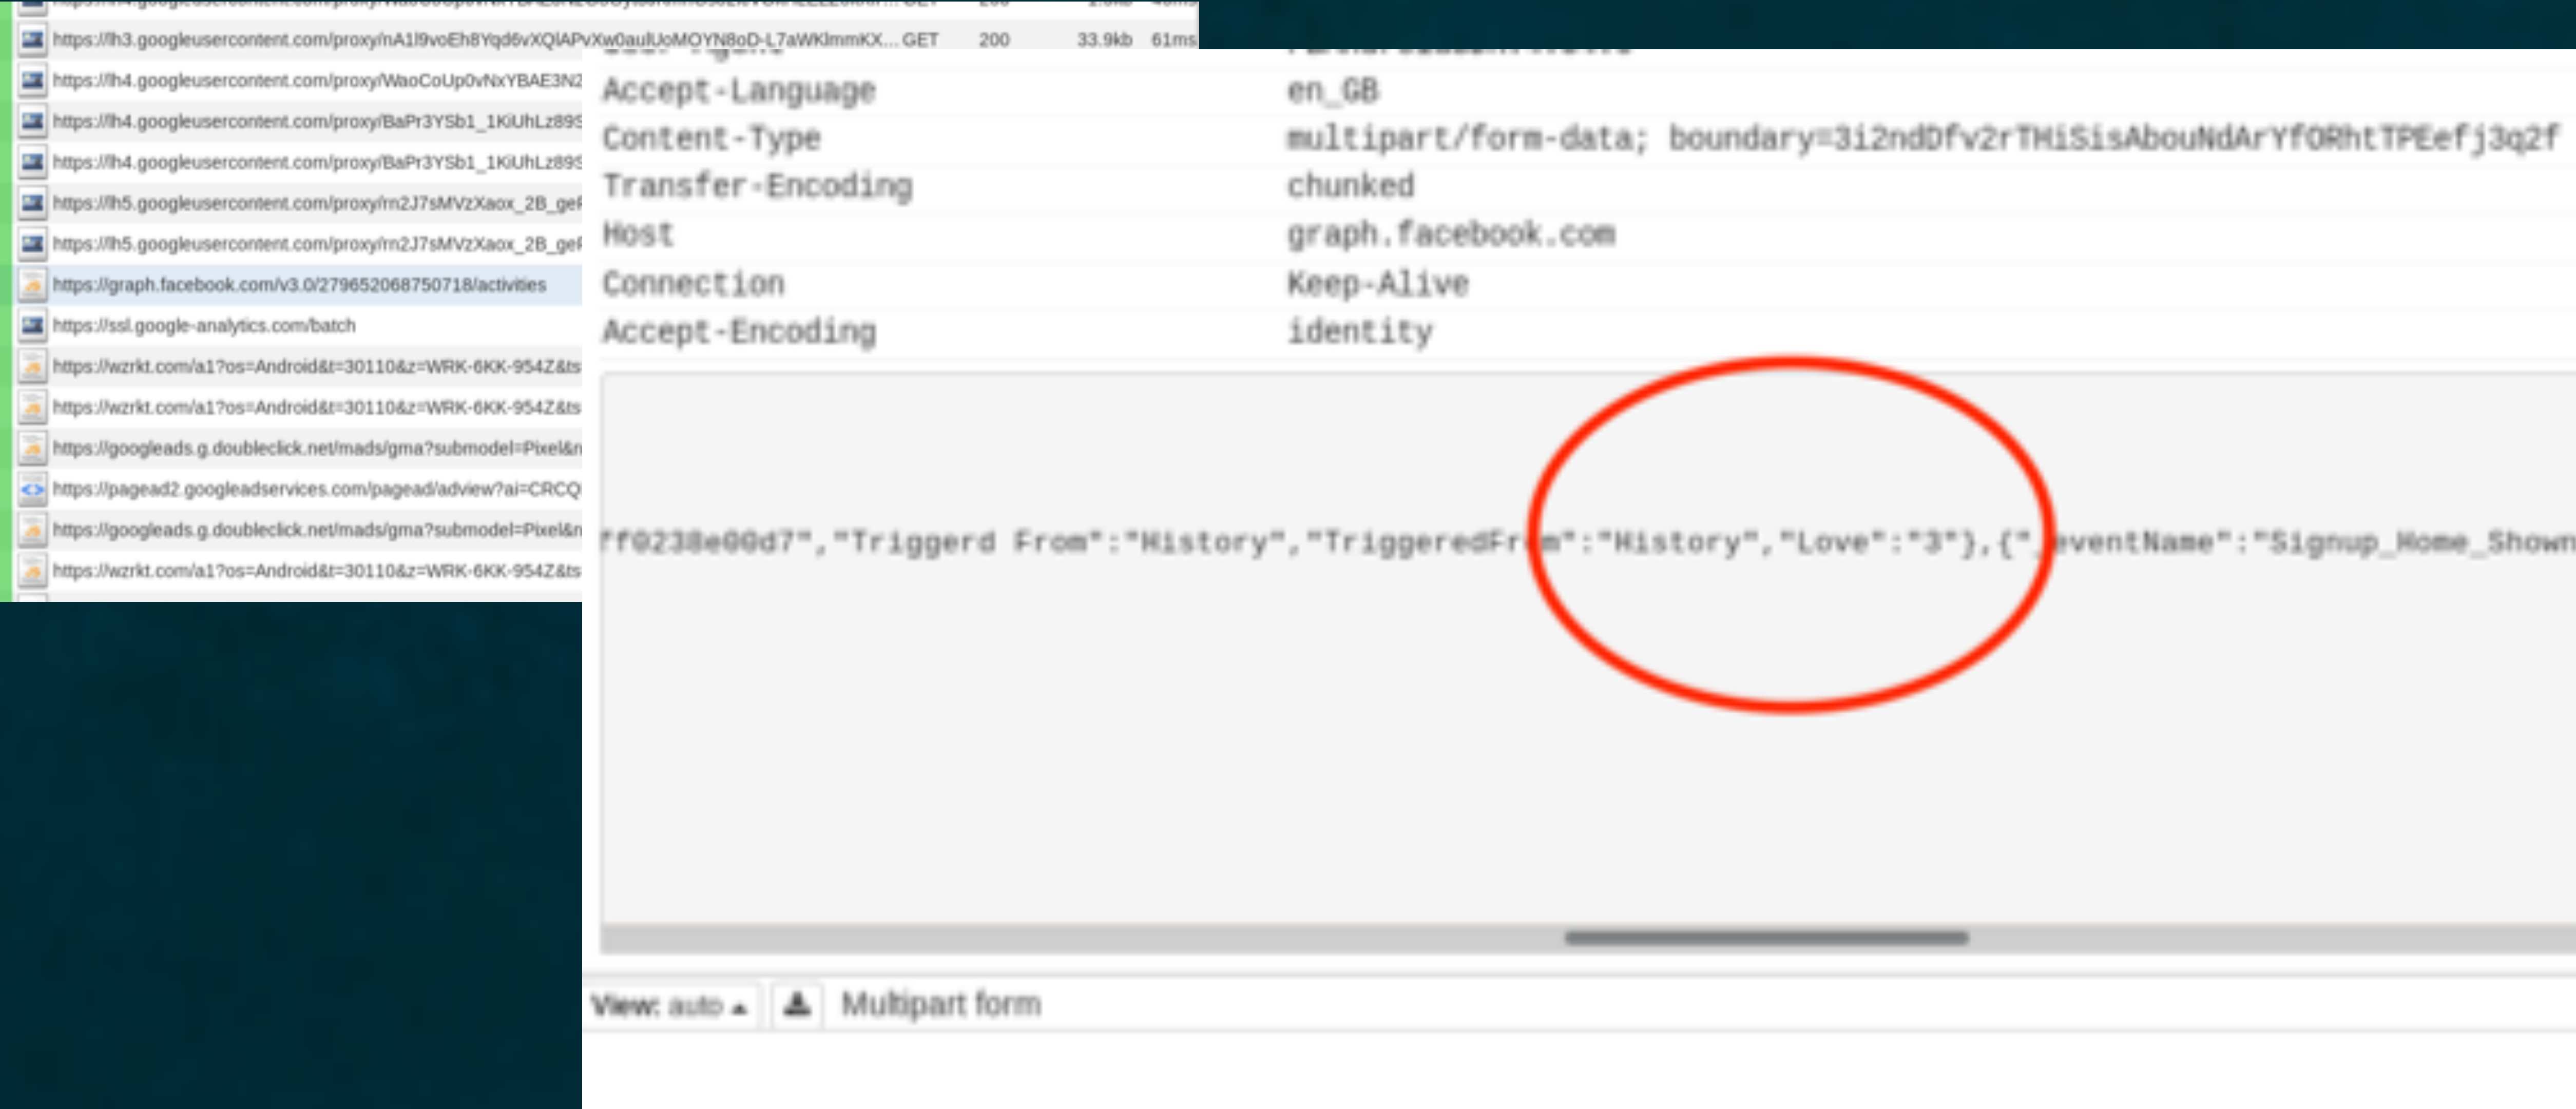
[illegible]
https://lh3.googleusercontent.com/proxy/nA1l9voEh8Yqd6vXQlAPvXw0aulUoMOYN8oD-L7aWKlmmKX... GET 200 33.9kb 61ms
https://lh4.googleusercontent.com/proxy/WaoCoUp0vNxYBAE3N2
https://lh4.googleusercontent.com/proxy/BaPr3YSb1_1KiUhLz89
https://lh4.googleusercontent.com/proxy/BaPr3YSb1_1KiUhLz89
https://lh5.googleusercontent.com/proxy/m2J7sMVzXaox_2B_ge
https://lh5.googleusercontent.com/proxy/m2J7sMVzXaox_2B_ge
https://graph.facebook.com/v3.0/279652068750718/activities
https://ssl.google-analytics.com/batch
https://wzrkt.com/a1?os=Android&t=30110&z=WRK-6KK-954Z&ts
https://wzrkt.com/a1?os=Android&t=30110&z=WRK-6KK-954Z&ts
https://googleads.g.doubleclick.net/mads/gma?submodel=Pixel&n
https://pagead2.googleadservices.com/pagead/adview?ai=CRCQ
https://googleads.g.doubleclick.net/mads/gma?submodel=Pixel&n
https://wzrkt.com/a1?os=Android&t=30110&z=WRK-6KK-954Z&ts

| | |
|---|---|
| Accept-Language | en_GB |
| Content-Type | multipart/form-data; boundary=3i2ndDfv2rTHiSisAbouNdArYfORhtTPEefj3q2f |
| Transfer-Encoding | chunked |
| Host | graph.facebook.com |
| Connection | Keep-Alive |
| Accept-Encoding | identity |

ff0238e00d7","Triggerd From":"History","TriggeredFr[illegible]m":"History","Love":"3"},{"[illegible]eventName":"Signup_Home_Shown

View: auto ▴ Multipart form